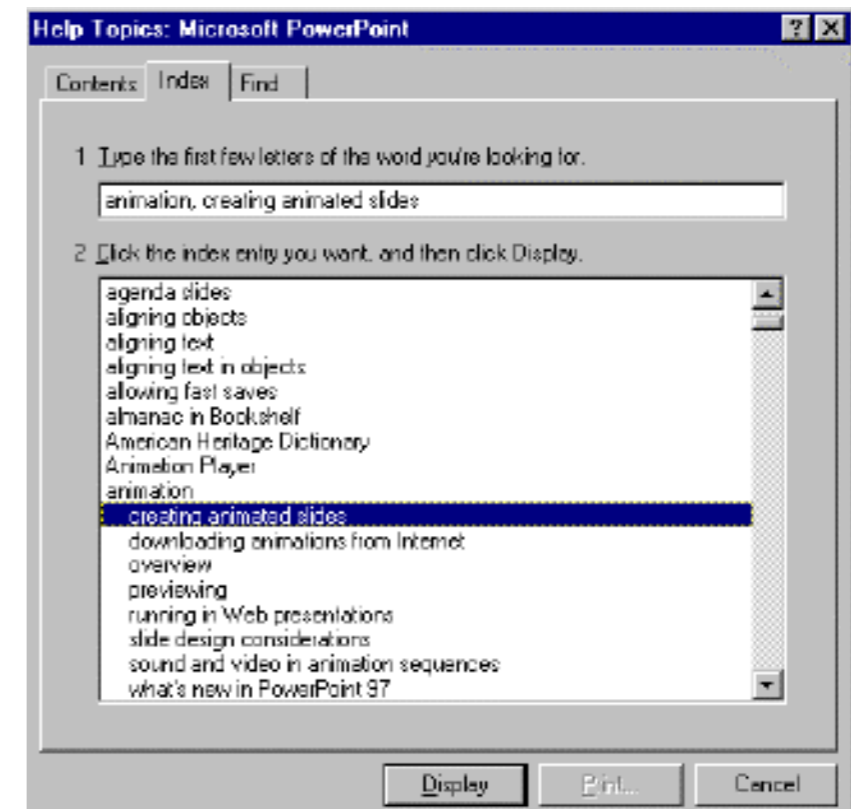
Help Topics: Microsoft PowerPoint

?
X

Contents
Index
Find

1 Type the first few letters of the word you're looking for.

animation, creating animated slides

2 Click the index entry you want, and then click Display.

agenda slides
aligning objects
aligning text
aligning text in objects
allowing fast saves
almanac in Bookshelf
American Heritage Dictionary
Animation Player
animation
creating animated slides
downloading animations from Internet
overview
previewing
running in Web presentations
slide design considerations
sound and video in animation sequences
what's new in PowerPoint 97

Display
Print...
Cancel